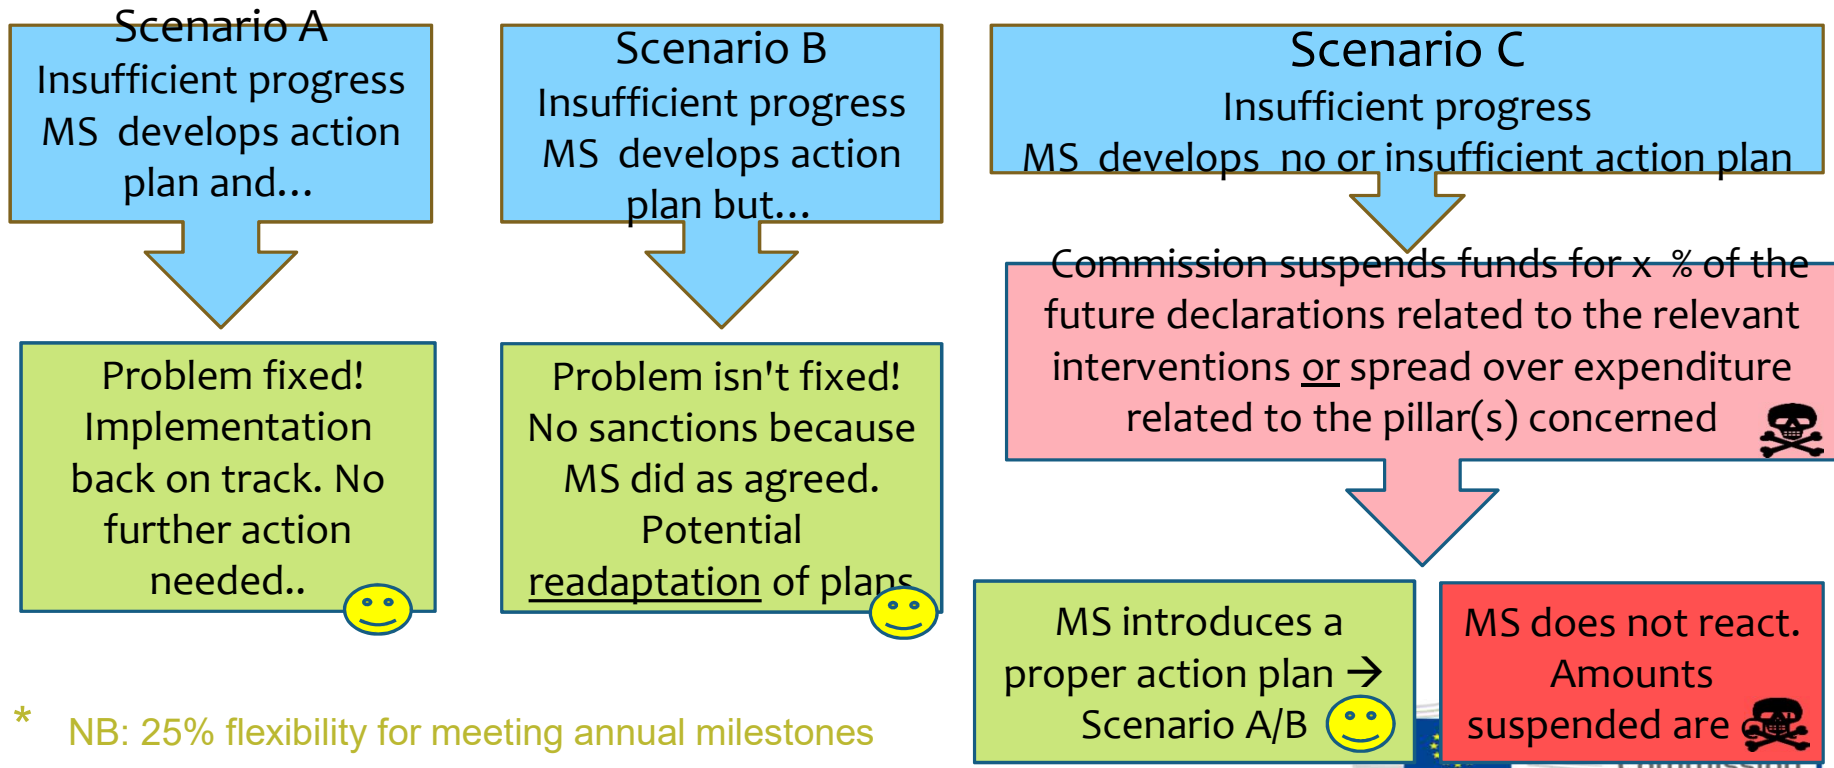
Scenario A
Insufficient progress
MS develops action plan and...

Scenario B
Insufficient progress
MS develops action plan but...

Scenario C
Insufficient progress
MS develops no or insufficient action plan

Problem fixed! Implementation back on track. No further action needed..

Problem isn't fixed! No sanctions because MS did as agreed. Potential readaptation of plans

Commission suspends funds for x % of the future declarations related to the relevant interventions or spread over expenditure related to the pillar(s) concerned

MS introduces a proper action plan → Scenario A/B

MS does not react. Amounts suspended are

* NB: 25% flexibility for meeting annual milestones